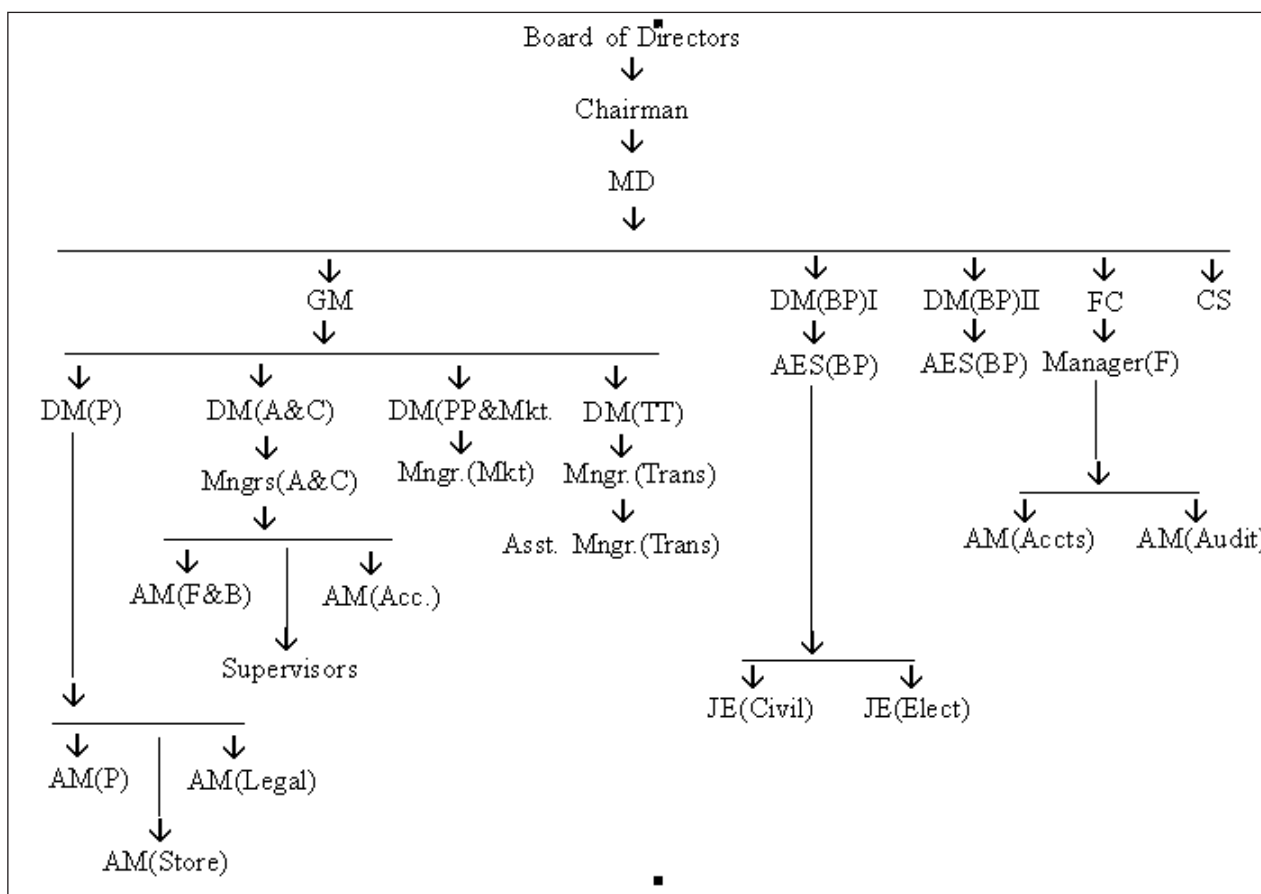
Board of Directors

Chairman

MD

GM

DM(BP)I

DM(BP)II

FC

CS

DM(P)

DM(A&C)

DM(PP&Mkt.

DM(TT)

AES(BP)

AES(BP)

Manager(F)

Mngrs(A&C)

Mngr.(Mkt)

Mngr.(Trans)

Asst. Mngr.(Trans)

AM(Accts)

AM(Audit)

AM(F&B)

AM(Acc.)

Supervisors

JE(Civil)

JE(Elect)

AM(P)

AM(Legal)

AM(Store)